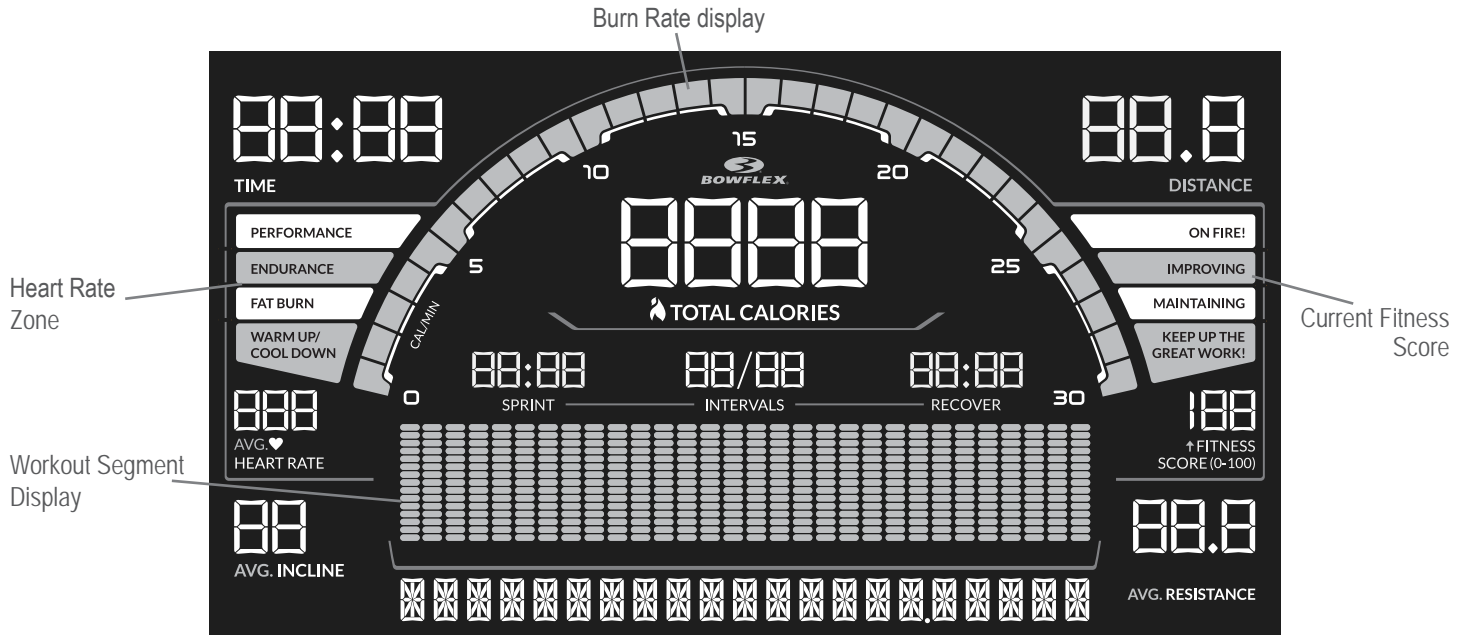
Burn Rate display

88:88

TIME

15

10

BOWFLEX

20

88.8

DISTANCE

PERFORMANCE

ENDURANCE

FAT BURN

WARM UP/ COOL DOWN

5

CAL/MIN

8888

TOTAL CALORIES

25

ON FIRE!

IMPROVING

MAINTAINING

KEEP UP THE GREAT WORK!

Heart Rate Zone

Current Fitness Score

0

88:88

SPRINT

88/88

INTERVALS

88:88

RECOVER

30

888

AVG. HEART RATE

188

FITNESS SCORE (0-100)

Workout Segment Display

88

AVG. INCLINE

88.8

AVG. RESISTANCE